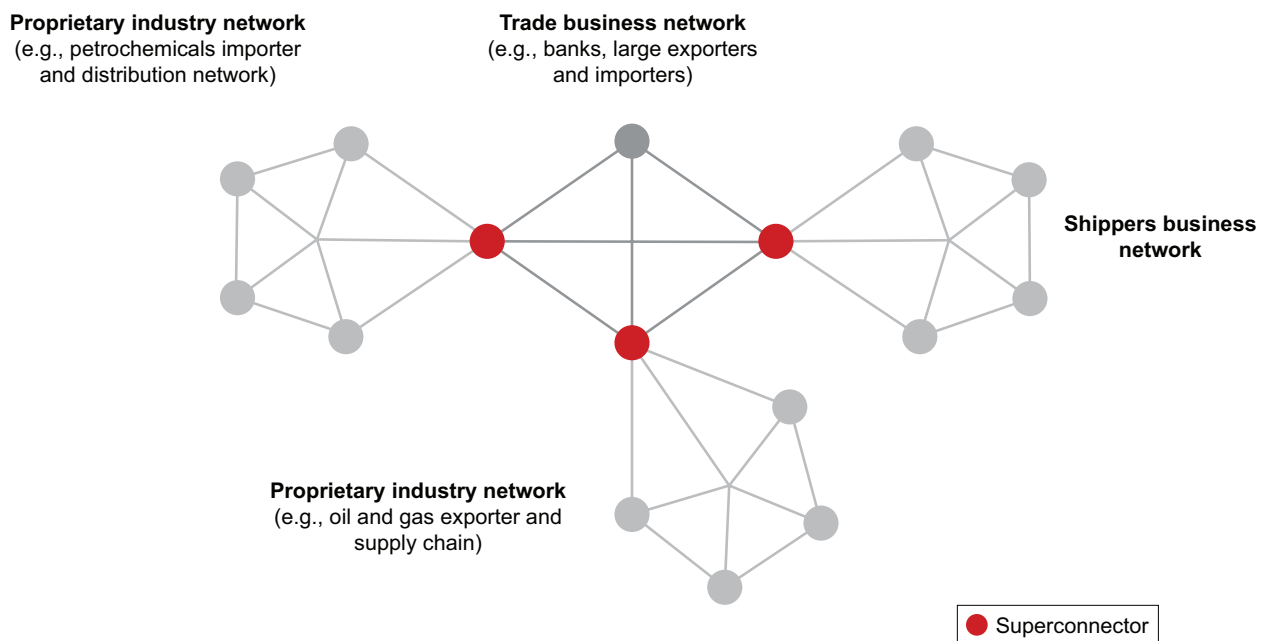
**Proprietary industry network**
(e.g., petrochemicals importer and distribution network)

**Trade business network**
(e.g., banks, large exporters and importers)

**Shippers business network**

**Proprietary industry network**
(e.g., oil and gas exporter and supply chain)

Superconnector